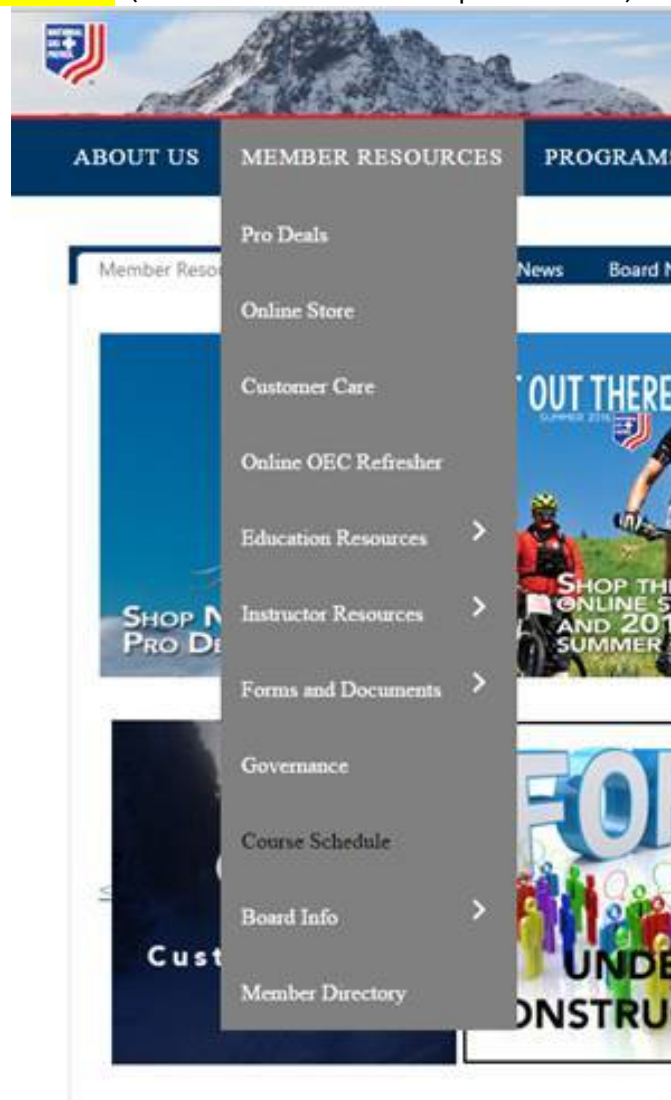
ABOUT US
MEMBER RESOURCES
PROGRAMS

Pro Deals
Online Store
Customer Care
Online OEC Refresher
Education Resources
Instructor Resources
Forms and Documents
Governance
Course Schedule
Board Info
Member Directory

Member Reso
News
Board N

OUT THERE
SUMMER 2016

SHOP N
PRO DE

SHOP TH
ONLINE S
AND 201
SUMMER

Cust

FO
UNDE
ONSTRU